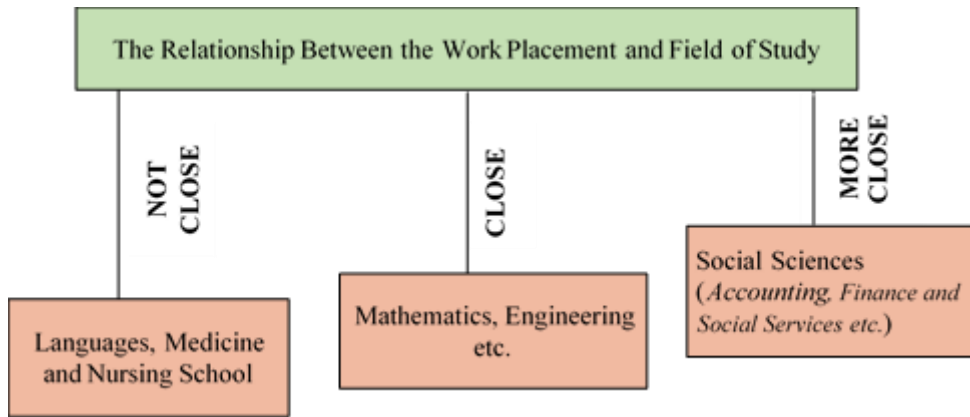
The Relationship Between the Work Placement and Field of Study

NOT CLOSE

Languages, Medicine and Nursing School

CLOSE

Mathematics, Engineering etc.

MORE CLOSE

Social Sciences (*Accounting, Finance and Social Services etc.*)